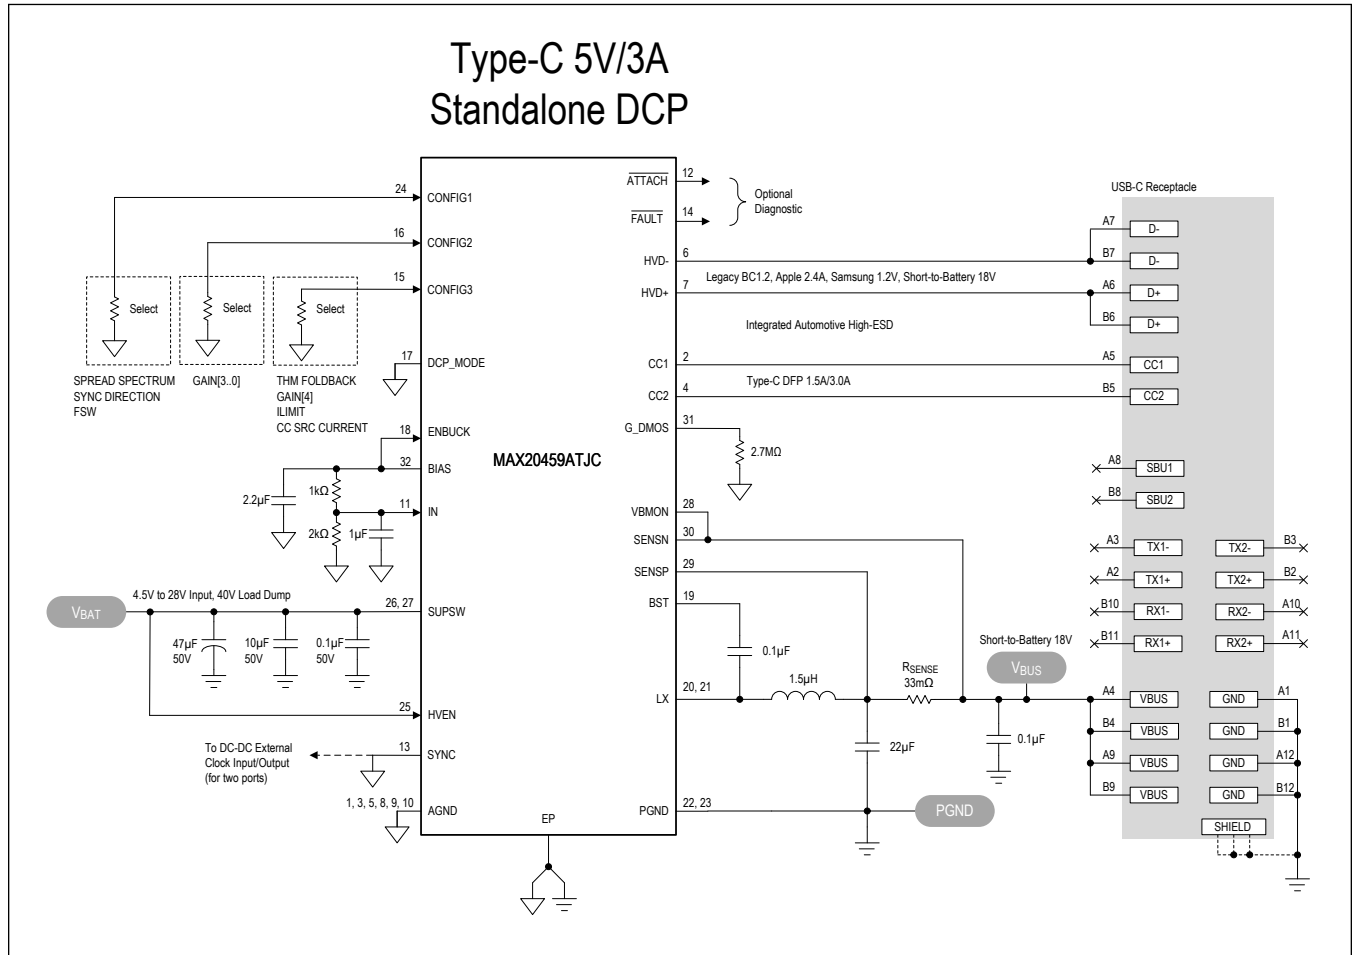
Type-C 5V/3A
Standalone DCP

24 CONFIG1
16 CONFIG2
15 CONFIG3
Select
Select
Select
SPREAD SPECTRUM
SYNC DIRECTION
FSW
GAIN[3..0]
THM FOLDBACK
GAIN[4]
ILIMIT
CC SRC CURRENT
17 DCP_MODE
18 ENBUCK
32 BIAS
11 IN
2.2µF
1kΩ
2kΩ
1µF
MAX20459ATJC
$\overline{ATTACH}$ 12
$\overline{FAULT}$ 14
Optional
Diagnostic
HVD- 6
HVD+ 7
CC1 2
CC2 4
G_DMOS 31
2.7MΩ
VBMON 28
SENSN 30
SENSP 29
BST 19
LX 20, 21
PGND 22, 23
EP
Legacy BC1.2, Apple 2.4A, Samsung 1.2V, Short-to-Battery 18V
Integrated Automotive High-ESD
Type-C DFP 1.5A/3.0A
USB-C Receptacle
A7 D-
B7 D-
A6 D+
B6 D+
A5 CC1
B5 CC2
A8 SBU1
B8 SBU2
A3 TX1-
TX2- B3
A2 TX1+
TX2+ B2
B10 RX1-
RX2- A10
B11 RX1+
RX2+ A11
A4 VBUS
GND A1
B4 VBUS
GND B1
A9 VBUS
GND A12
B9 VBUS
GND B12
SHIELD
$V_{BAT}$
4.5V to 28V Input, 40V Load Dump
26, 27 SUPSW
47µF 50V
10µF 50V
0.1µF 50V
25 HVEN
To DC-DC External Clock Input/Output (for two ports)
13 SYNC
1, 3, 5, 8, 9, 10 AGND
0.1µF
1.5µH
$R_{SENSE}$
33mΩ
Short-to-Battery 18V
$V_{BUS}$
0.1µF
22µF
PGND